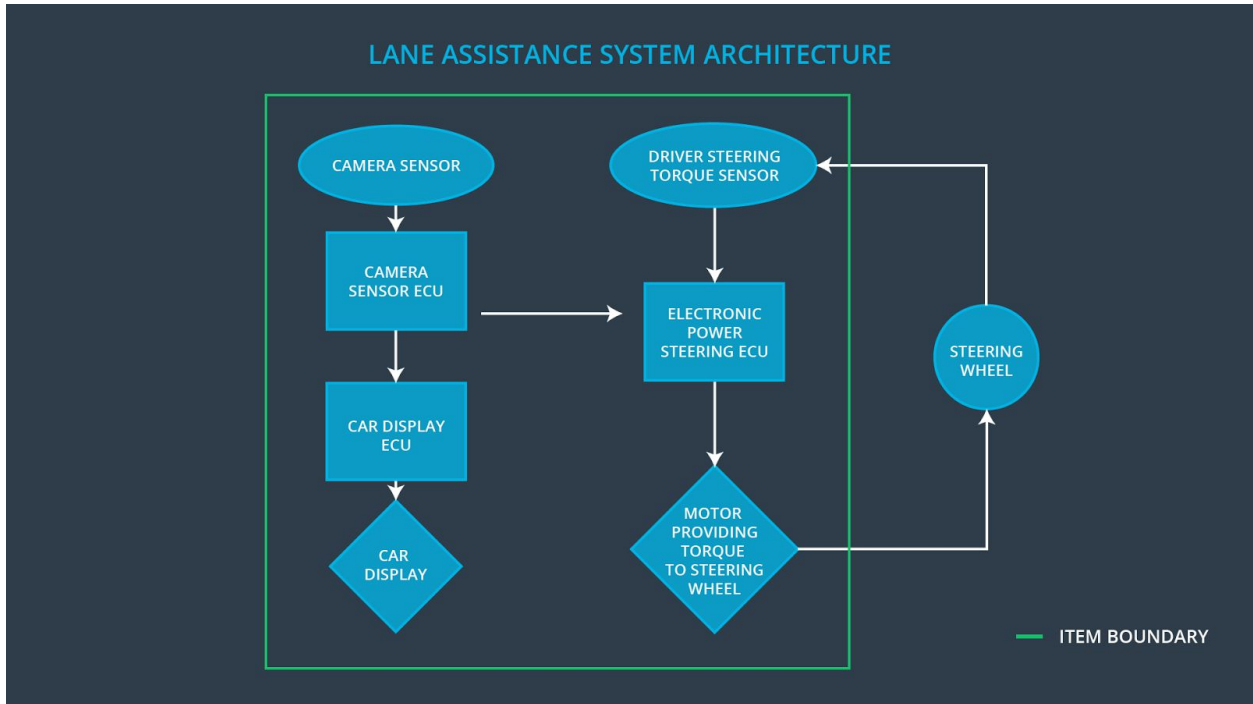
LANE ASSISTANCE SYSTEM ARCHITECTURE

CAMERA SENSOR

CAMERA SENSOR ECU

CAR DISPLAY ECU

CAR DISPLAY

DRIVER STEERING TORQUE SENSOR

ELECTRONIC POWER STEERING ECU

MOTOR PROVIDING TORQUE TO STEERING WHEEL

STEERING WHEEL

ITEM BOUNDARY